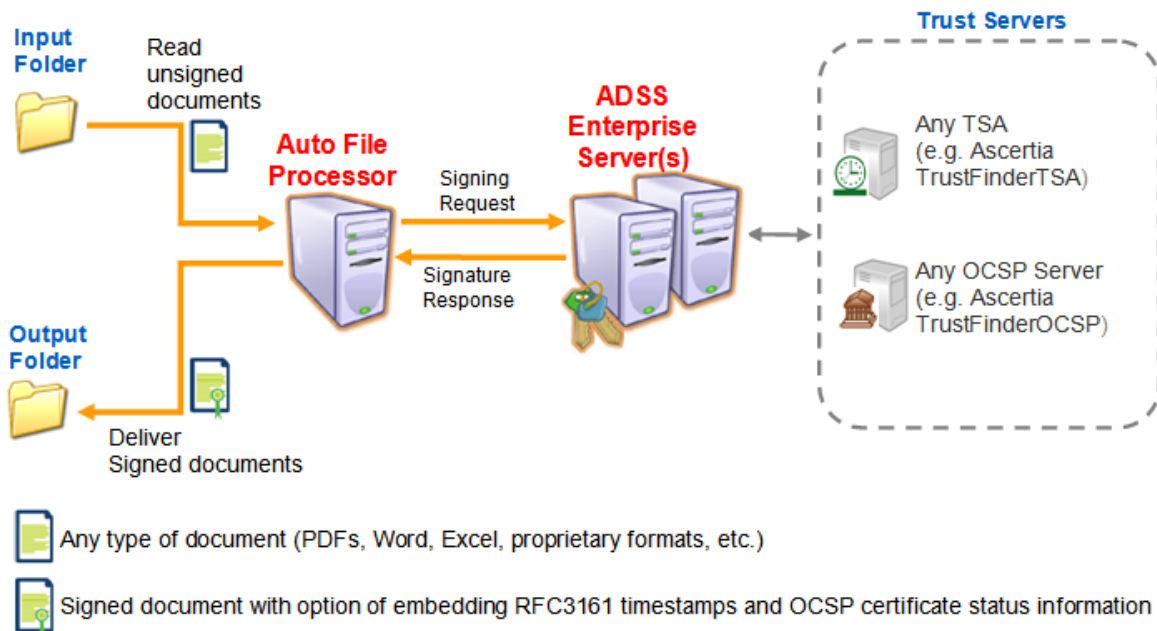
Input Folder

Read unsigned documents

Auto File Processor

Signing Request

Signature Response

ADSS Enterprise Server(s)

Trust Servers

Any TSA (e.g. Ascertia TrustFinderTSA)

Any OCSP Server (e.g. Ascertia TrustFinderOCSP)

Output Folder

Deliver Signed documents

Any type of document (PDFs, Word, Excel, proprietary formats, etc.)

Signed document with option of embedding RFC3161 timestamps and OCSP certificate status information